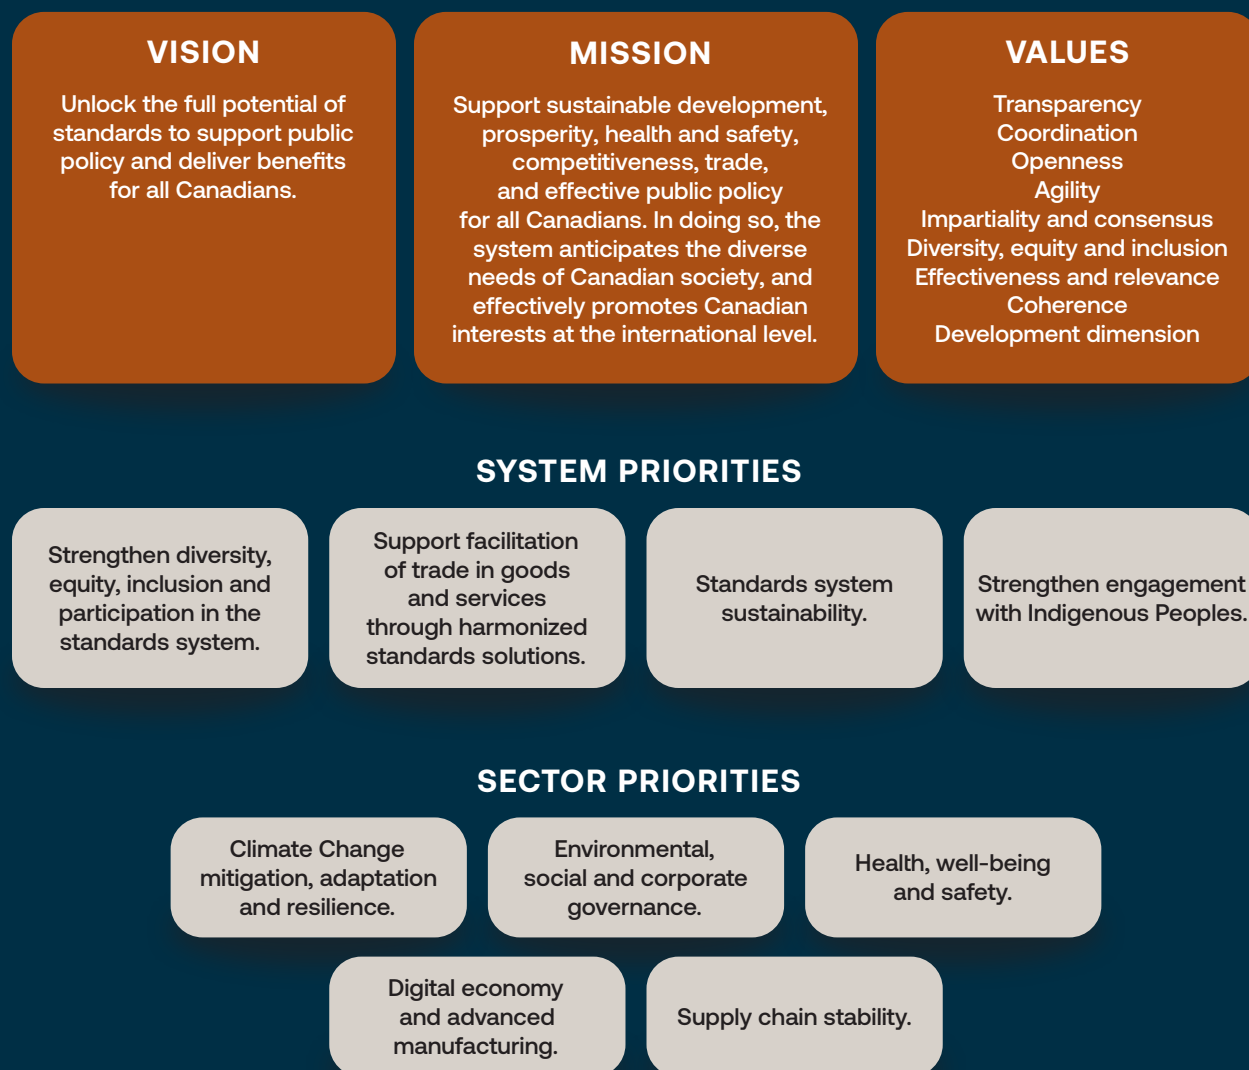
VISION

Unlock the full potential of standards to support public policy and deliver benefits for all Canadians.

MISSION

Support sustainable development, prosperity, health and safety, competitiveness, trade, and effective public policy for all Canadians. In doing so, the system anticipates the diverse needs of Canadian society, and effectively promotes Canadian interests at the international level.

VALUES

Transparency
Coordination
Openness
Agility
Impartiality and consensus
Diversity, equity and inclusion
Effectiveness and relevance
Coherence
Development dimension

SYSTEM PRIORITIES

Strengthen diversity, equity, inclusion and participation in the standards system.

Support facilitation of trade in goods and services through harmonized standards solutions.

Standards system sustainability.

Strengthen engagement with Indigenous Peoples.

SECTOR PRIORITIES

Climate Change mitigation, adaptation and resilience.

Environmental, social and corporate governance.

Health, well-being and safety.

Digital economy and advanced manufacturing.

Supply chain stability.